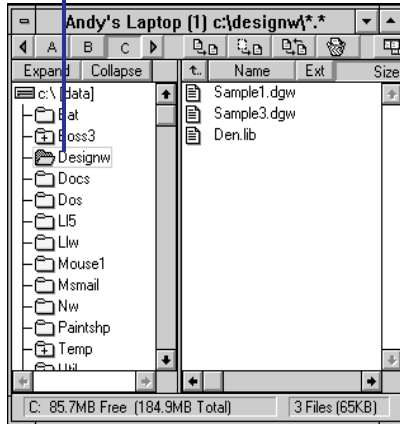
Andy's Laptop (1) c:\designw\*.*

A B C

Expand Collapse

t. Name Ext Size

c:\ [data]
Bat
Boss3
Designw
Docs
Dos
LI5
Llw
Mouse1
Msmail
Nw
Paintshp
Temp
Util

Sample1.dgw
Sample3.dgw
Den.lib

C: 85.7MB Free (184.9MB Total)

3 Files (65KB)